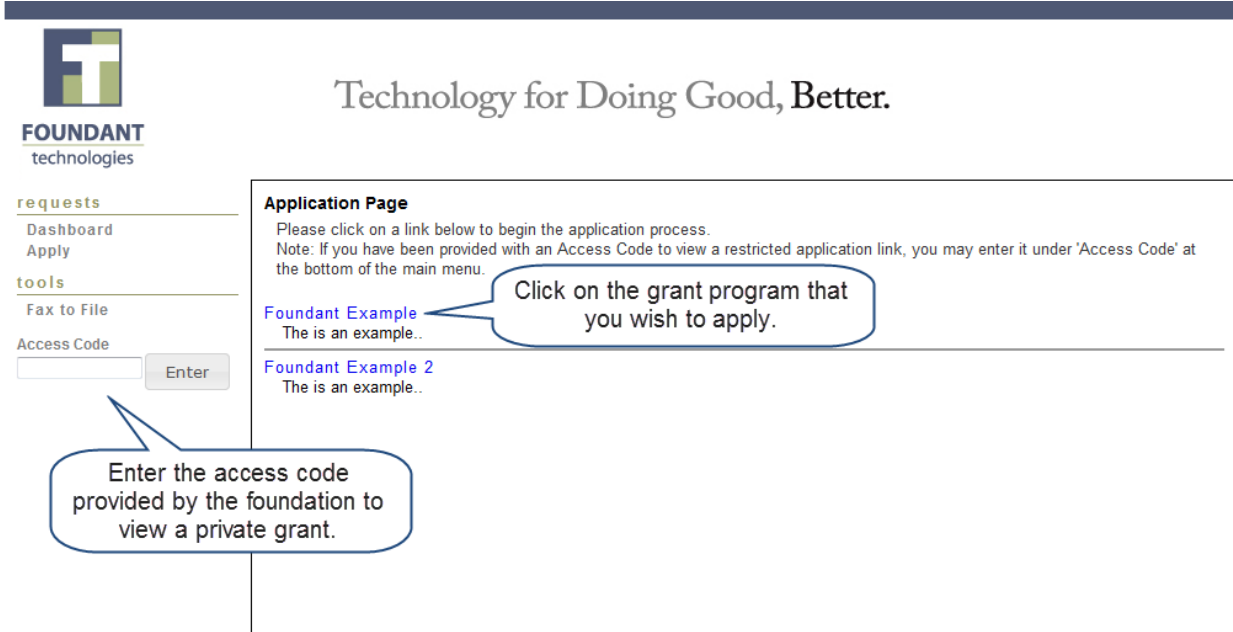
FT
FOUNDANT
technologies

Technology for Doing Good, Better.

requests
Dashboard
Apply
tools
Fax to File
Access Code
Enter

Application Page
Please click on a link below to begin the application process.
Note: If you have been provided with an Access Code to view a restricted application link, you may enter it under 'Access Code' at the bottom of the main menu.

Foundant Example
The is an example..

Click on the grant program that you wish to apply.

Foundant Example 2
The is an example..

Enter the access code provided by the foundation to view a private grant.